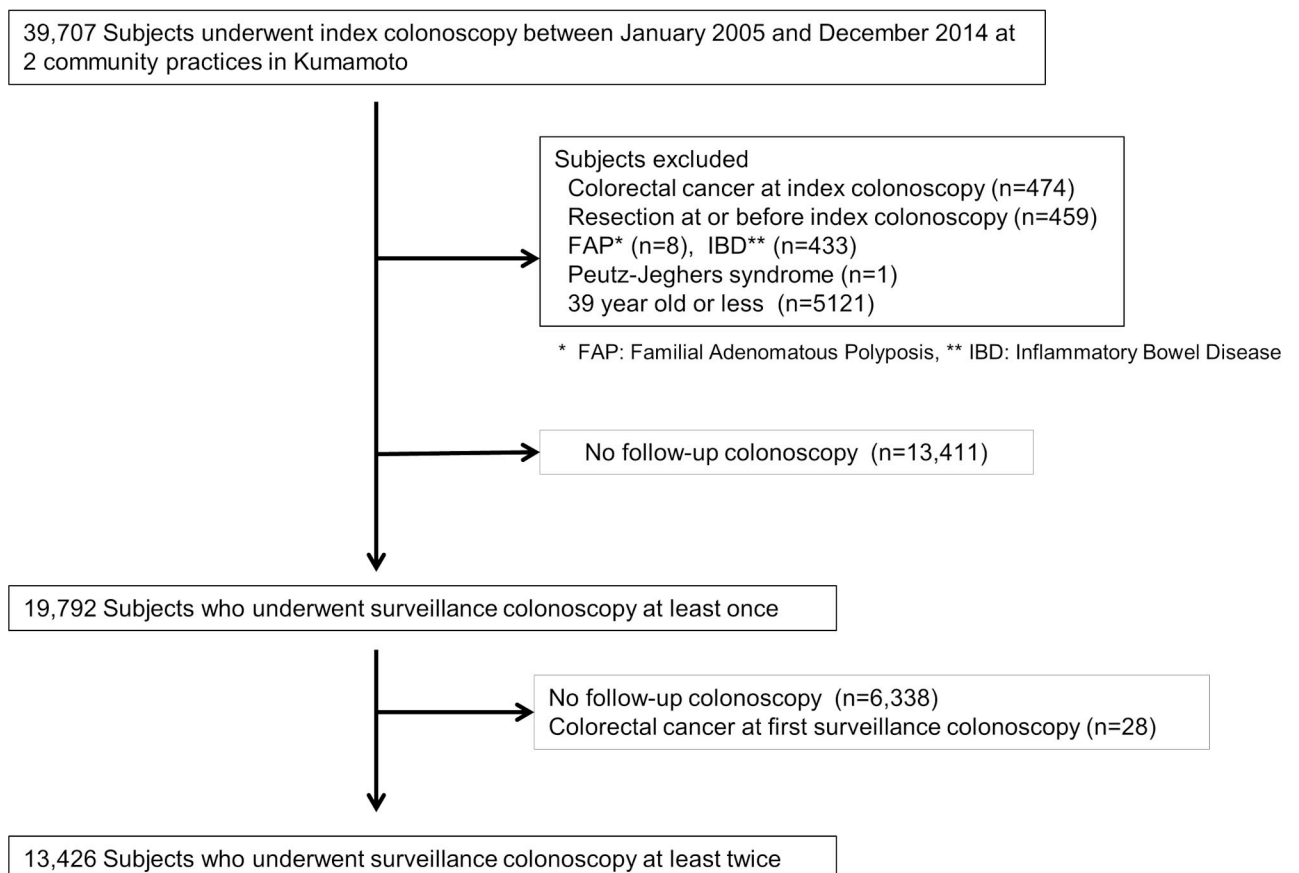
39,707 Subjects underwent index colonoscopy between January 2005 and December 2014 at 2 community practices in Kumamoto

Subjects excluded
Colorectal cancer at index colonoscopy (n=474)
Resection at or before index colonoscopy (n=459)
FAP* (n=8), IBD** (n=433)
Peutz-Jeghers syndrome (n=1)
39 year old or less (n=5121)

* FAP: Familial Adenomatous Polyposis, ** IBD: Inflammatory Bowel Disease

No follow-up colonoscopy (n=13,411)

19,792 Subjects who underwent surveillance colonoscopy at least once

No follow-up colonoscopy (n=6,338)
Colorectal cancer at first surveillance colonoscopy (n=28)

13,426 Subjects who underwent surveillance colonoscopy at least twice